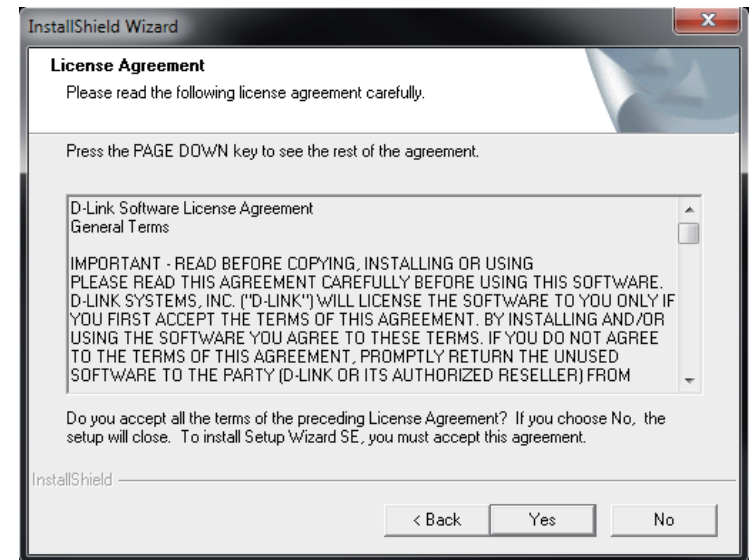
InstallShield Wizard

License Agreement
Please read the following license agreement carefully.

Press the PAGE DOWN key to see the rest of the agreement.

D-Link Software License Agreement
General Terms

IMPORTANT - READ BEFORE COPYING, INSTALLING OR USING
PLEASE READ THIS AGREEMENT CAREFULLY BEFORE USING THIS SOFTWARE. D-LINK SYSTEMS, INC. ("D-LINK") WILL LICENSE THE SOFTWARE TO YOU ONLY IF YOU FIRST ACCEPT THE TERMS OF THIS AGREEMENT. BY INSTALLING AND/OR USING THE SOFTWARE YOU AGREE TO THESE TERMS. IF YOU DO NOT AGREE TO THE TERMS OF THIS AGREEMENT, PROMPTLY RETURN THE UNUSED SOFTWARE TO THE PARTY (D-LINK OR ITS AUTHORIZED RESELLER) FROM

Do you accept all the terms of the preceding License Agreement? If you choose No, the setup will close. To install Setup Wizard SE, you must accept this agreement.

InstallShield

< Back
Yes
No